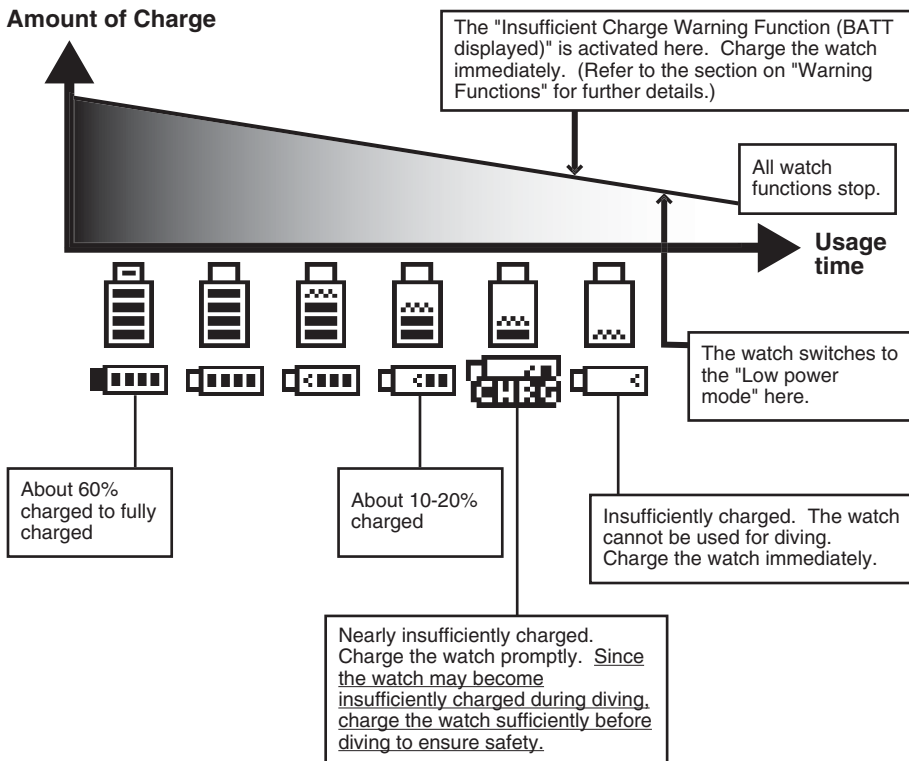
Amount of Charge

The "Insufficient Charge Warning Function (BATT displayed)" is activated here. Charge the watch immediately. (Refer to the section on "Warning Functions" for further details.)

All watch functions stop.

Usage time

The watch switches to the "Low power mode" here.

CHRG

About 60% charged to fully charged

About 10-20% charged

Insufficiently charged. The watch cannot be used for diving. Charge the watch immediately.

Nearly insufficiently charged. Charge the watch promptly. Since the watch may become insufficiently charged during diving, charge the watch sufficiently before diving to ensure safety.